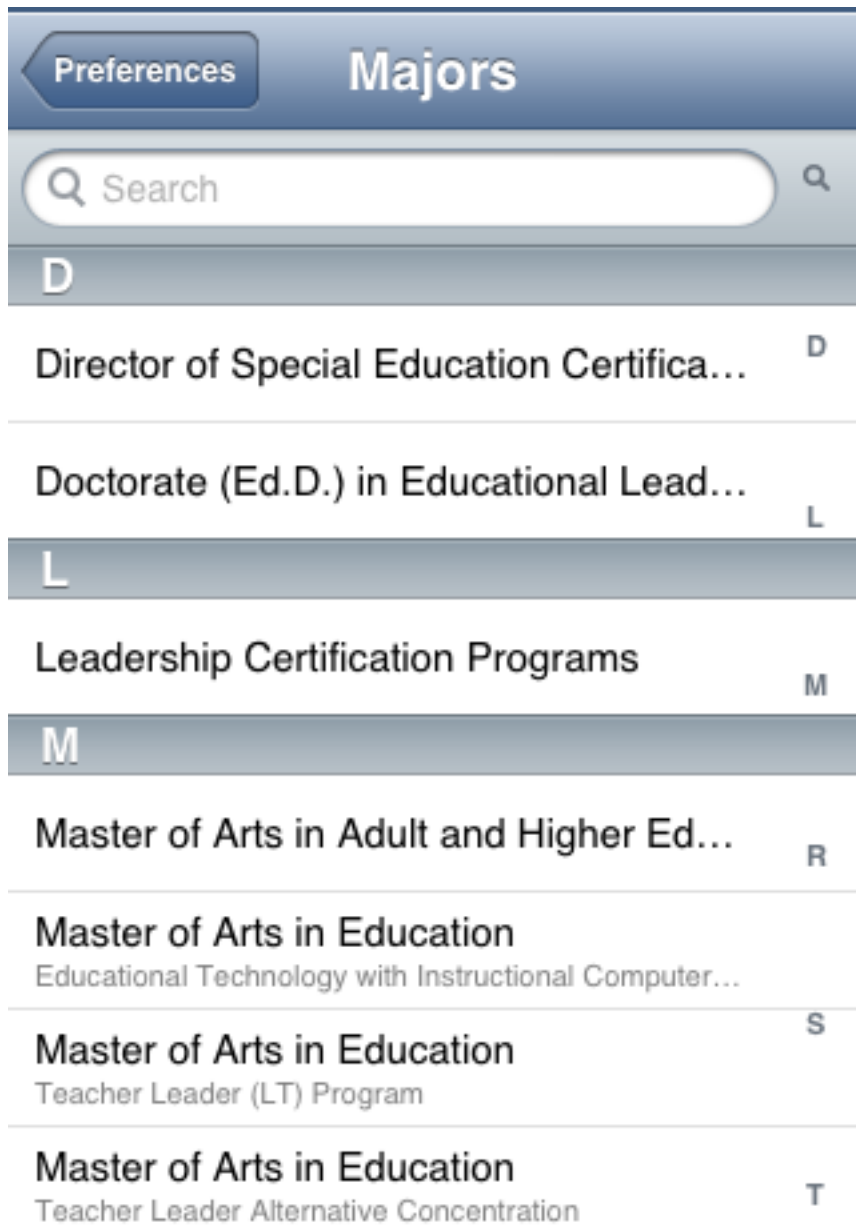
Preferences

Majors

Search

D

Director of Special Education Certifica…

Doctorate (Ed.D.) in Educational Lead…

L

Leadership Certification Programs

M

Master of Arts in Adult and Higher Ed…

Master of Arts in Education
Educational Technology with Instructional Computer…

Master of Arts in Education
Teacher Leader (LT) Program

Master of Arts in Education
Teacher Leader Alternative Concentration

D
L
M
R
S
T